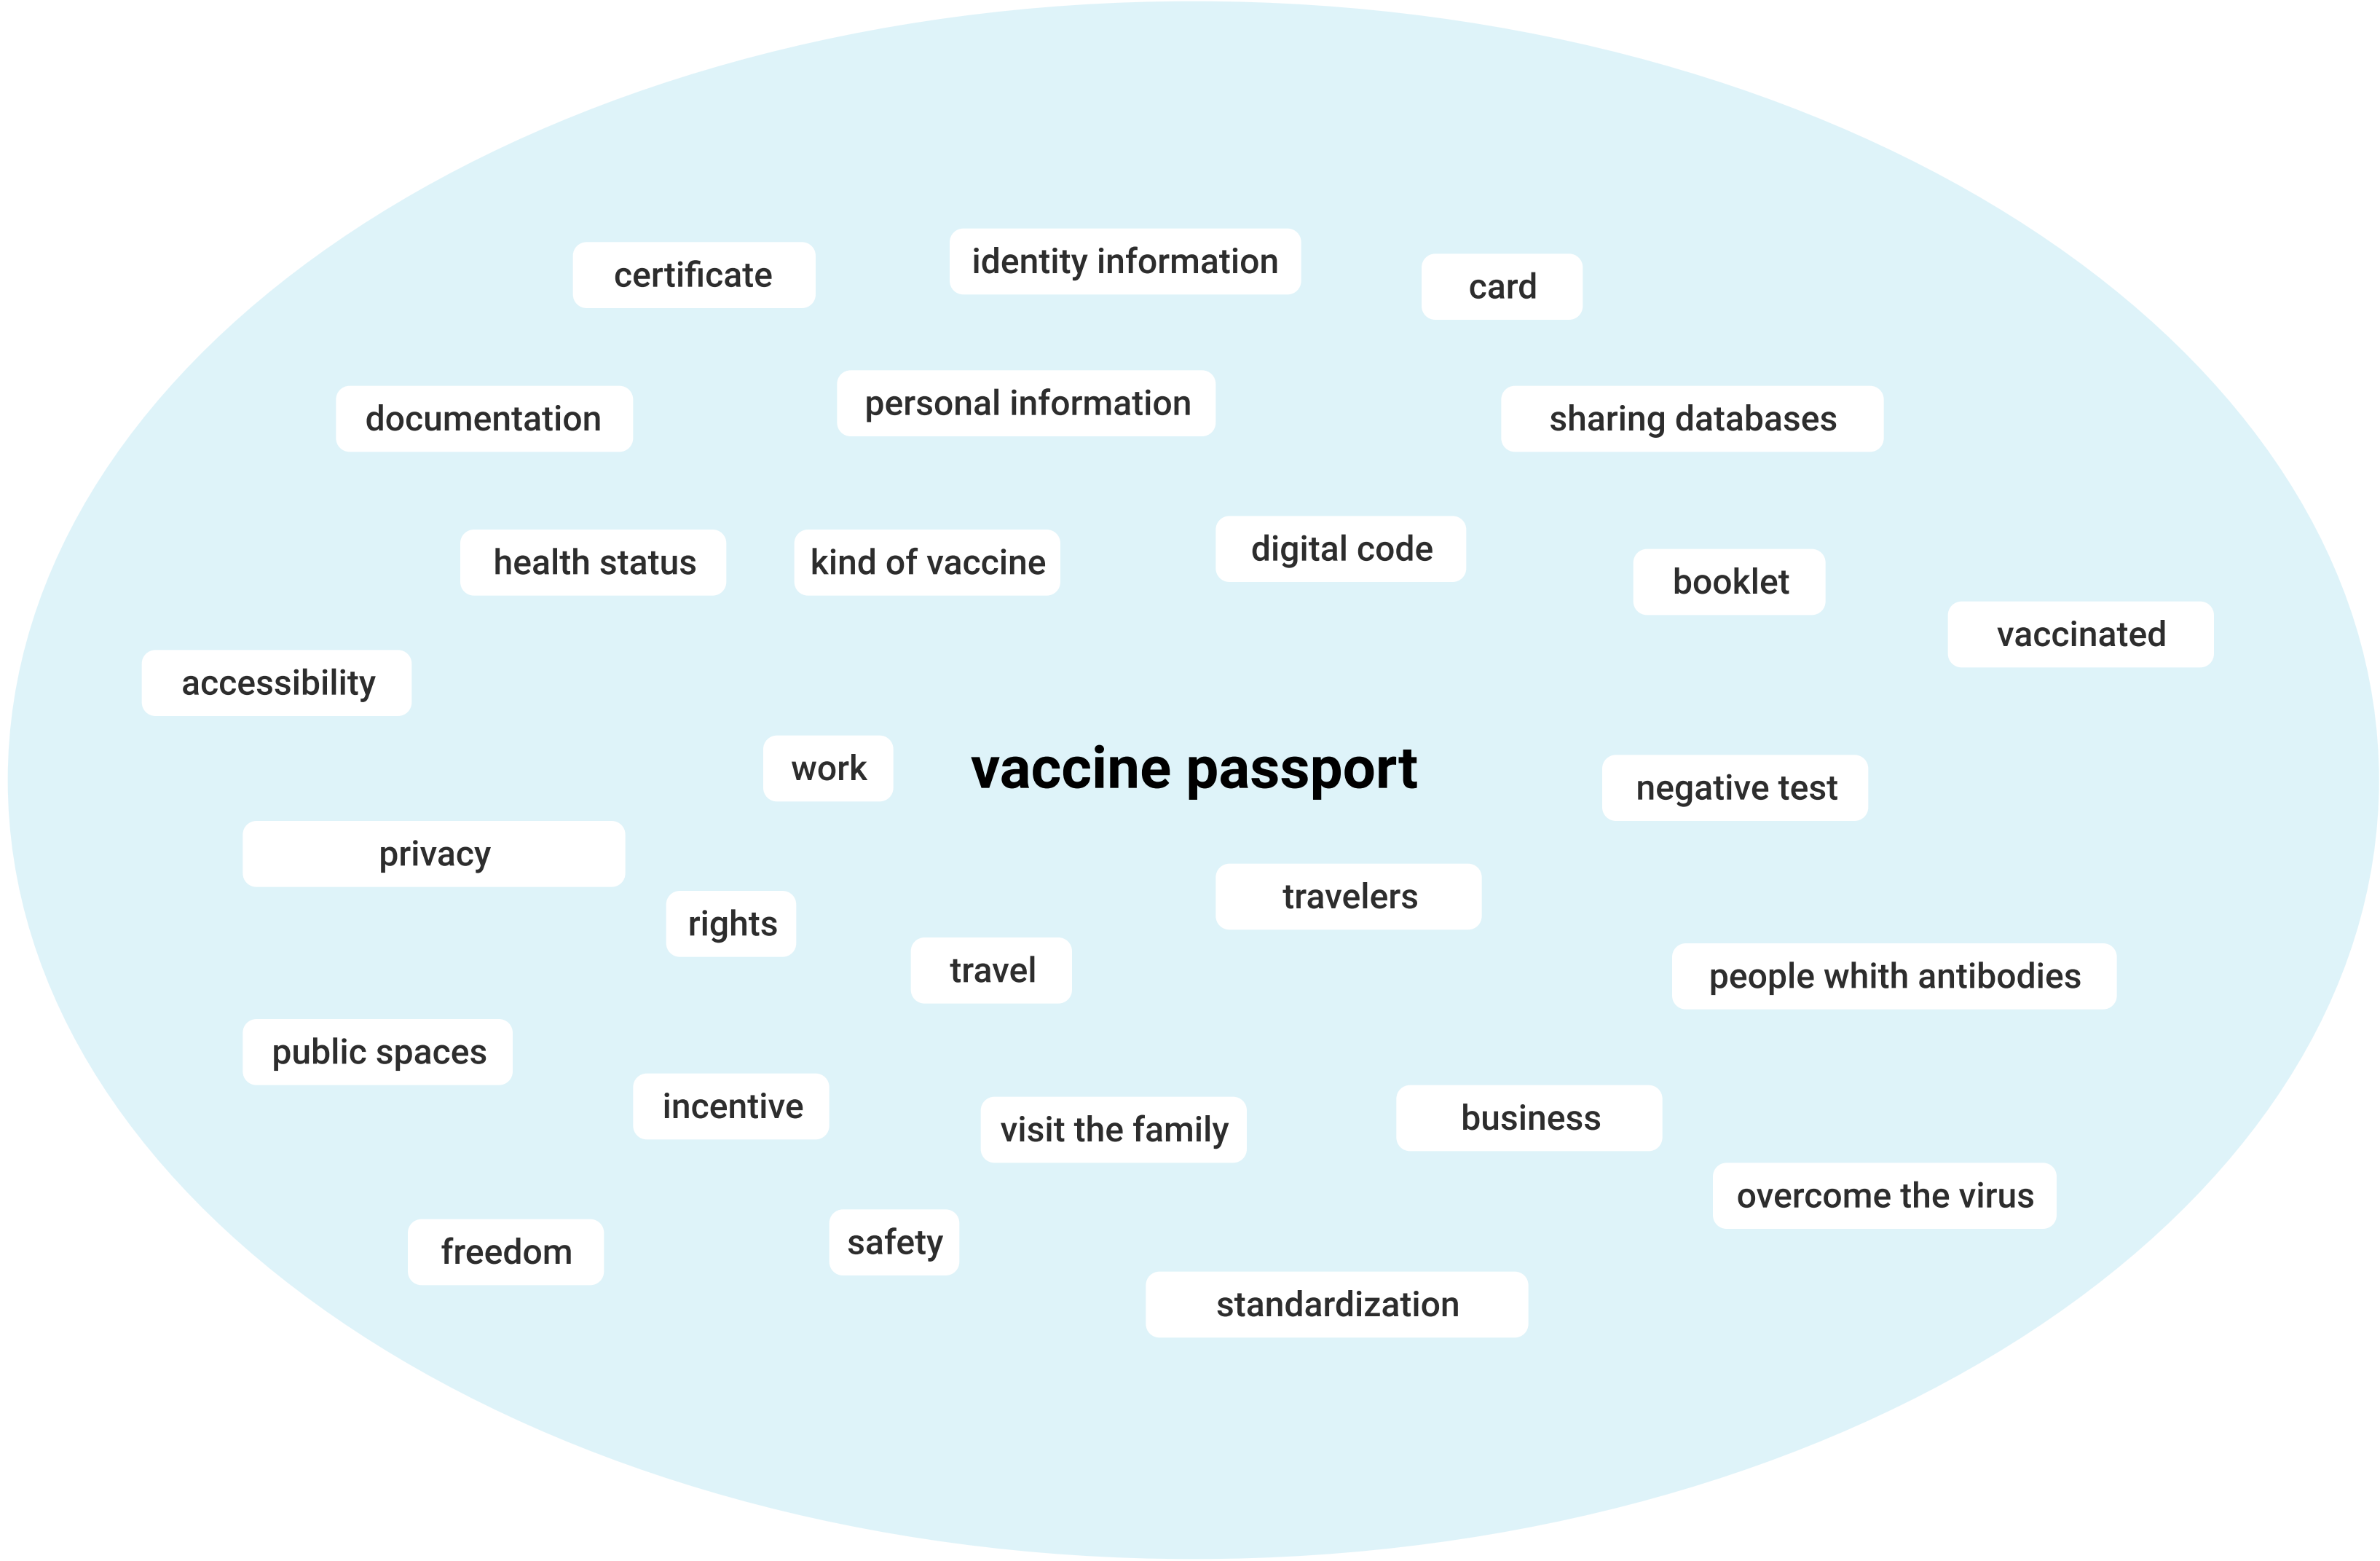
certificate

identity information

card

documentation

personal information

sharing databases

health status

kind of vaccine

digital code

booklet

vaccinated

accessibility

work

vaccine passport

negative test

privacy

rights

travel

travelers

people whith antibodies

public spaces

incentive

visit the family

business

overcome the virus

freedom

safety

standardization